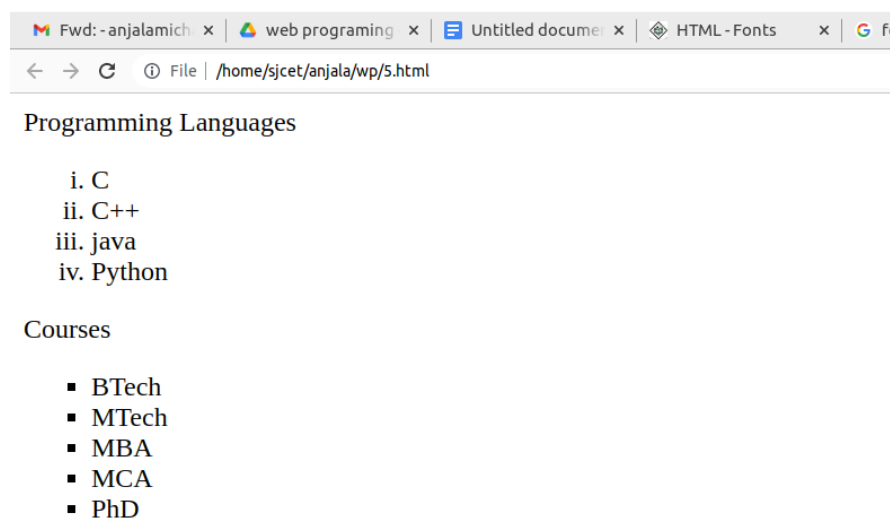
Fwd: - anjalamich ×
web programing ×
Untitled documer ×
HTML - Fonts ×
f

File | /home/sjcet/anjala/wp/5.html

Programming Languages

i. C
ii. C++
iii. java
iv. Python

Courses

- BTech
- MTech
- MBA
- MCA
- PhD